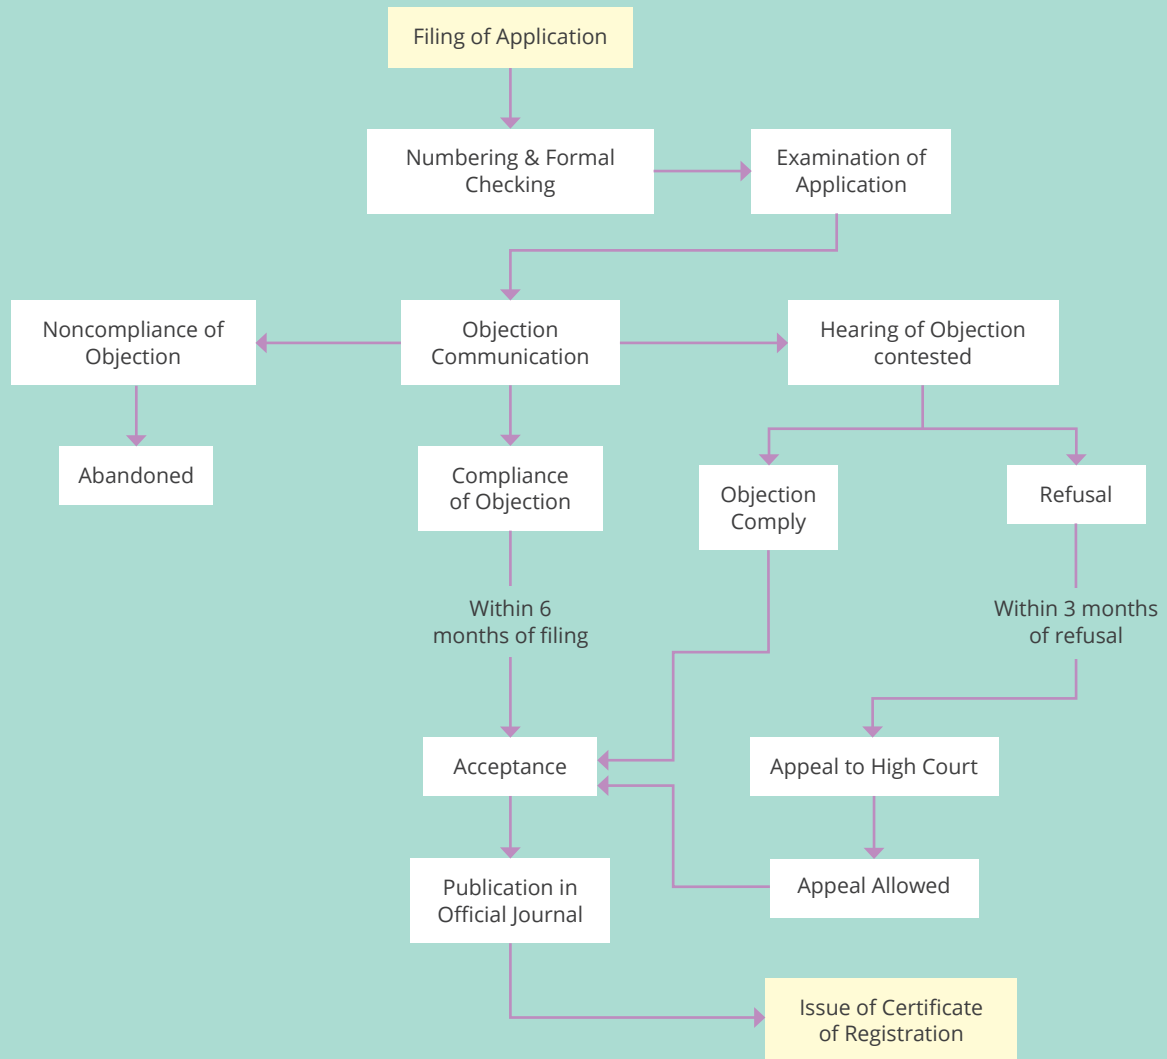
Filing of Application

Numbering & Formal Checking

Examination of Application

Noncompliance of Objection

Objection Communication

Hearing of Objection contested

Abandoned

Compliance of Objection

Objection Comply

Refusal

Within 6 months of filing

Within 3 months of refusal

Acceptance

Appeal to High Court

Publication in Official Journal

Appeal Allowed

Issue of Certificate of Registration